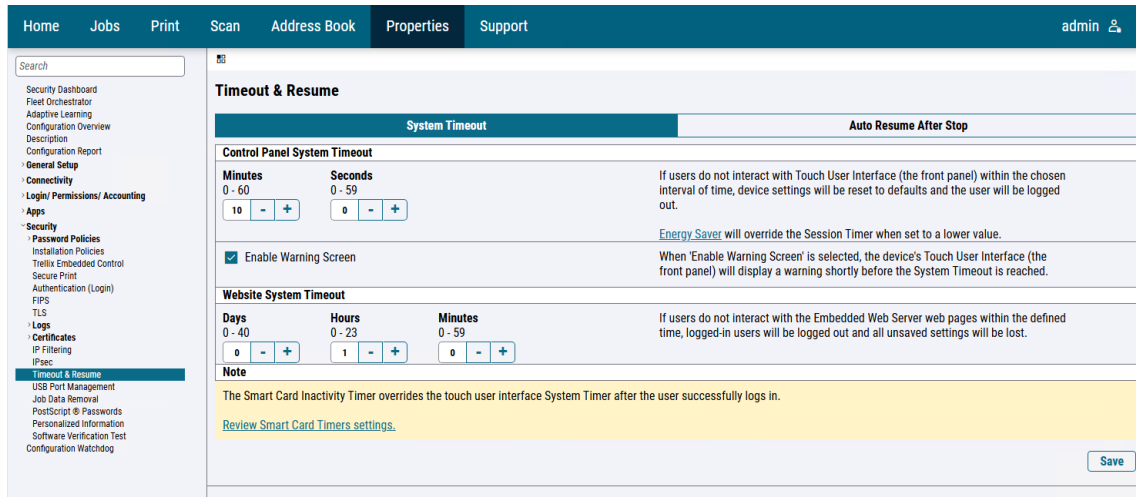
Home Jobs Print Scan Address Book Properties Support admin

Search

Security Dashboard
Fleet Orchestrator
Adaptive Learning
Configuration Overview
Description
Configuration Report
› General Setup
› Connectivity
› Login/ Permissions/ Accounting
› Apps
˅ Security
› Password Policies
Installation Policies
Trellix Embedded Control
Secure Print
Authentication (Login)
FIPS
TLS
› Logs
› Certificates
IP Filtering
IPsec
Timeout & Resume
USB Port Management
Job Data Removal
PostScript ® Passwords
Personalized Information
Software Verification Test
Configuration Watchdog

Timeout & Resume

| System Timeout | Auto Resume After Stop |
|---|---|

Control Panel System Timeout

Minutes
0 - 60
10 - +

Seconds
0 - 59
0 - +

If users do not interact with Touch User Interface (the front panel) within the chosen interval of time, device settings will be reset to defaults and the user will be logged out.

Energy Saver will override the Session Timer when set to a lower value.

Enable Warning Screen

When 'Enable Warning Screen' is selected, the device's Touch User Interface (the front panel) will display a warning shortly before the System Timeout is reached.

Website System Timeout

Days
0 - 40
0 - +

Hours
0 - 23
1 - +

Minutes
0 - 59
0 - +

If users do not interact with the Embedded Web Server web pages within the defined time, logged-in users will be logged out and all unsaved settings will be lost.

Note

The Smart Card Inactivity Timer overrides the touch user interface System Timer after the user successfully logs in.

Review Smart Card Timers settings.

Save